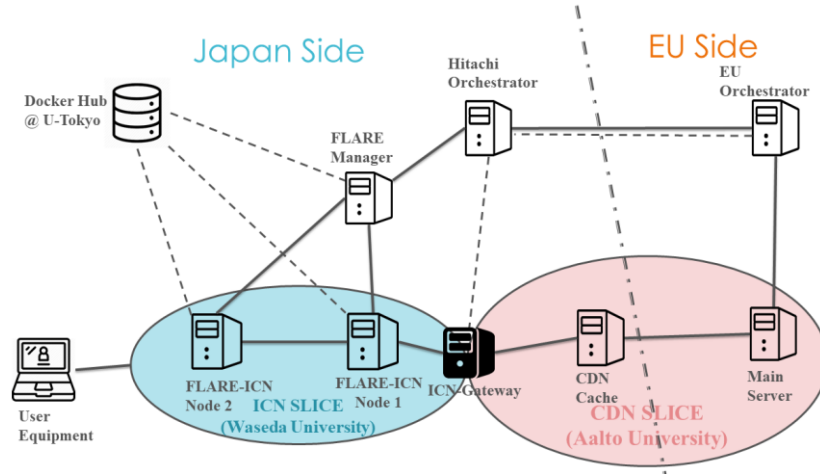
Japan Side

EU Side

Docker Hub
@ U-Tokyo

Hitachi
Orchestrator

EU
Orchestrator

FLARE
Manager

FLARE-ICN
Node 2

FLARE-ICN
Node 1

ICN SLICE
(Waseda University)

ICN-Gateway

CDN
Cache

Main
Server

CDN SLICE
(Aalto University)

User
Equipment